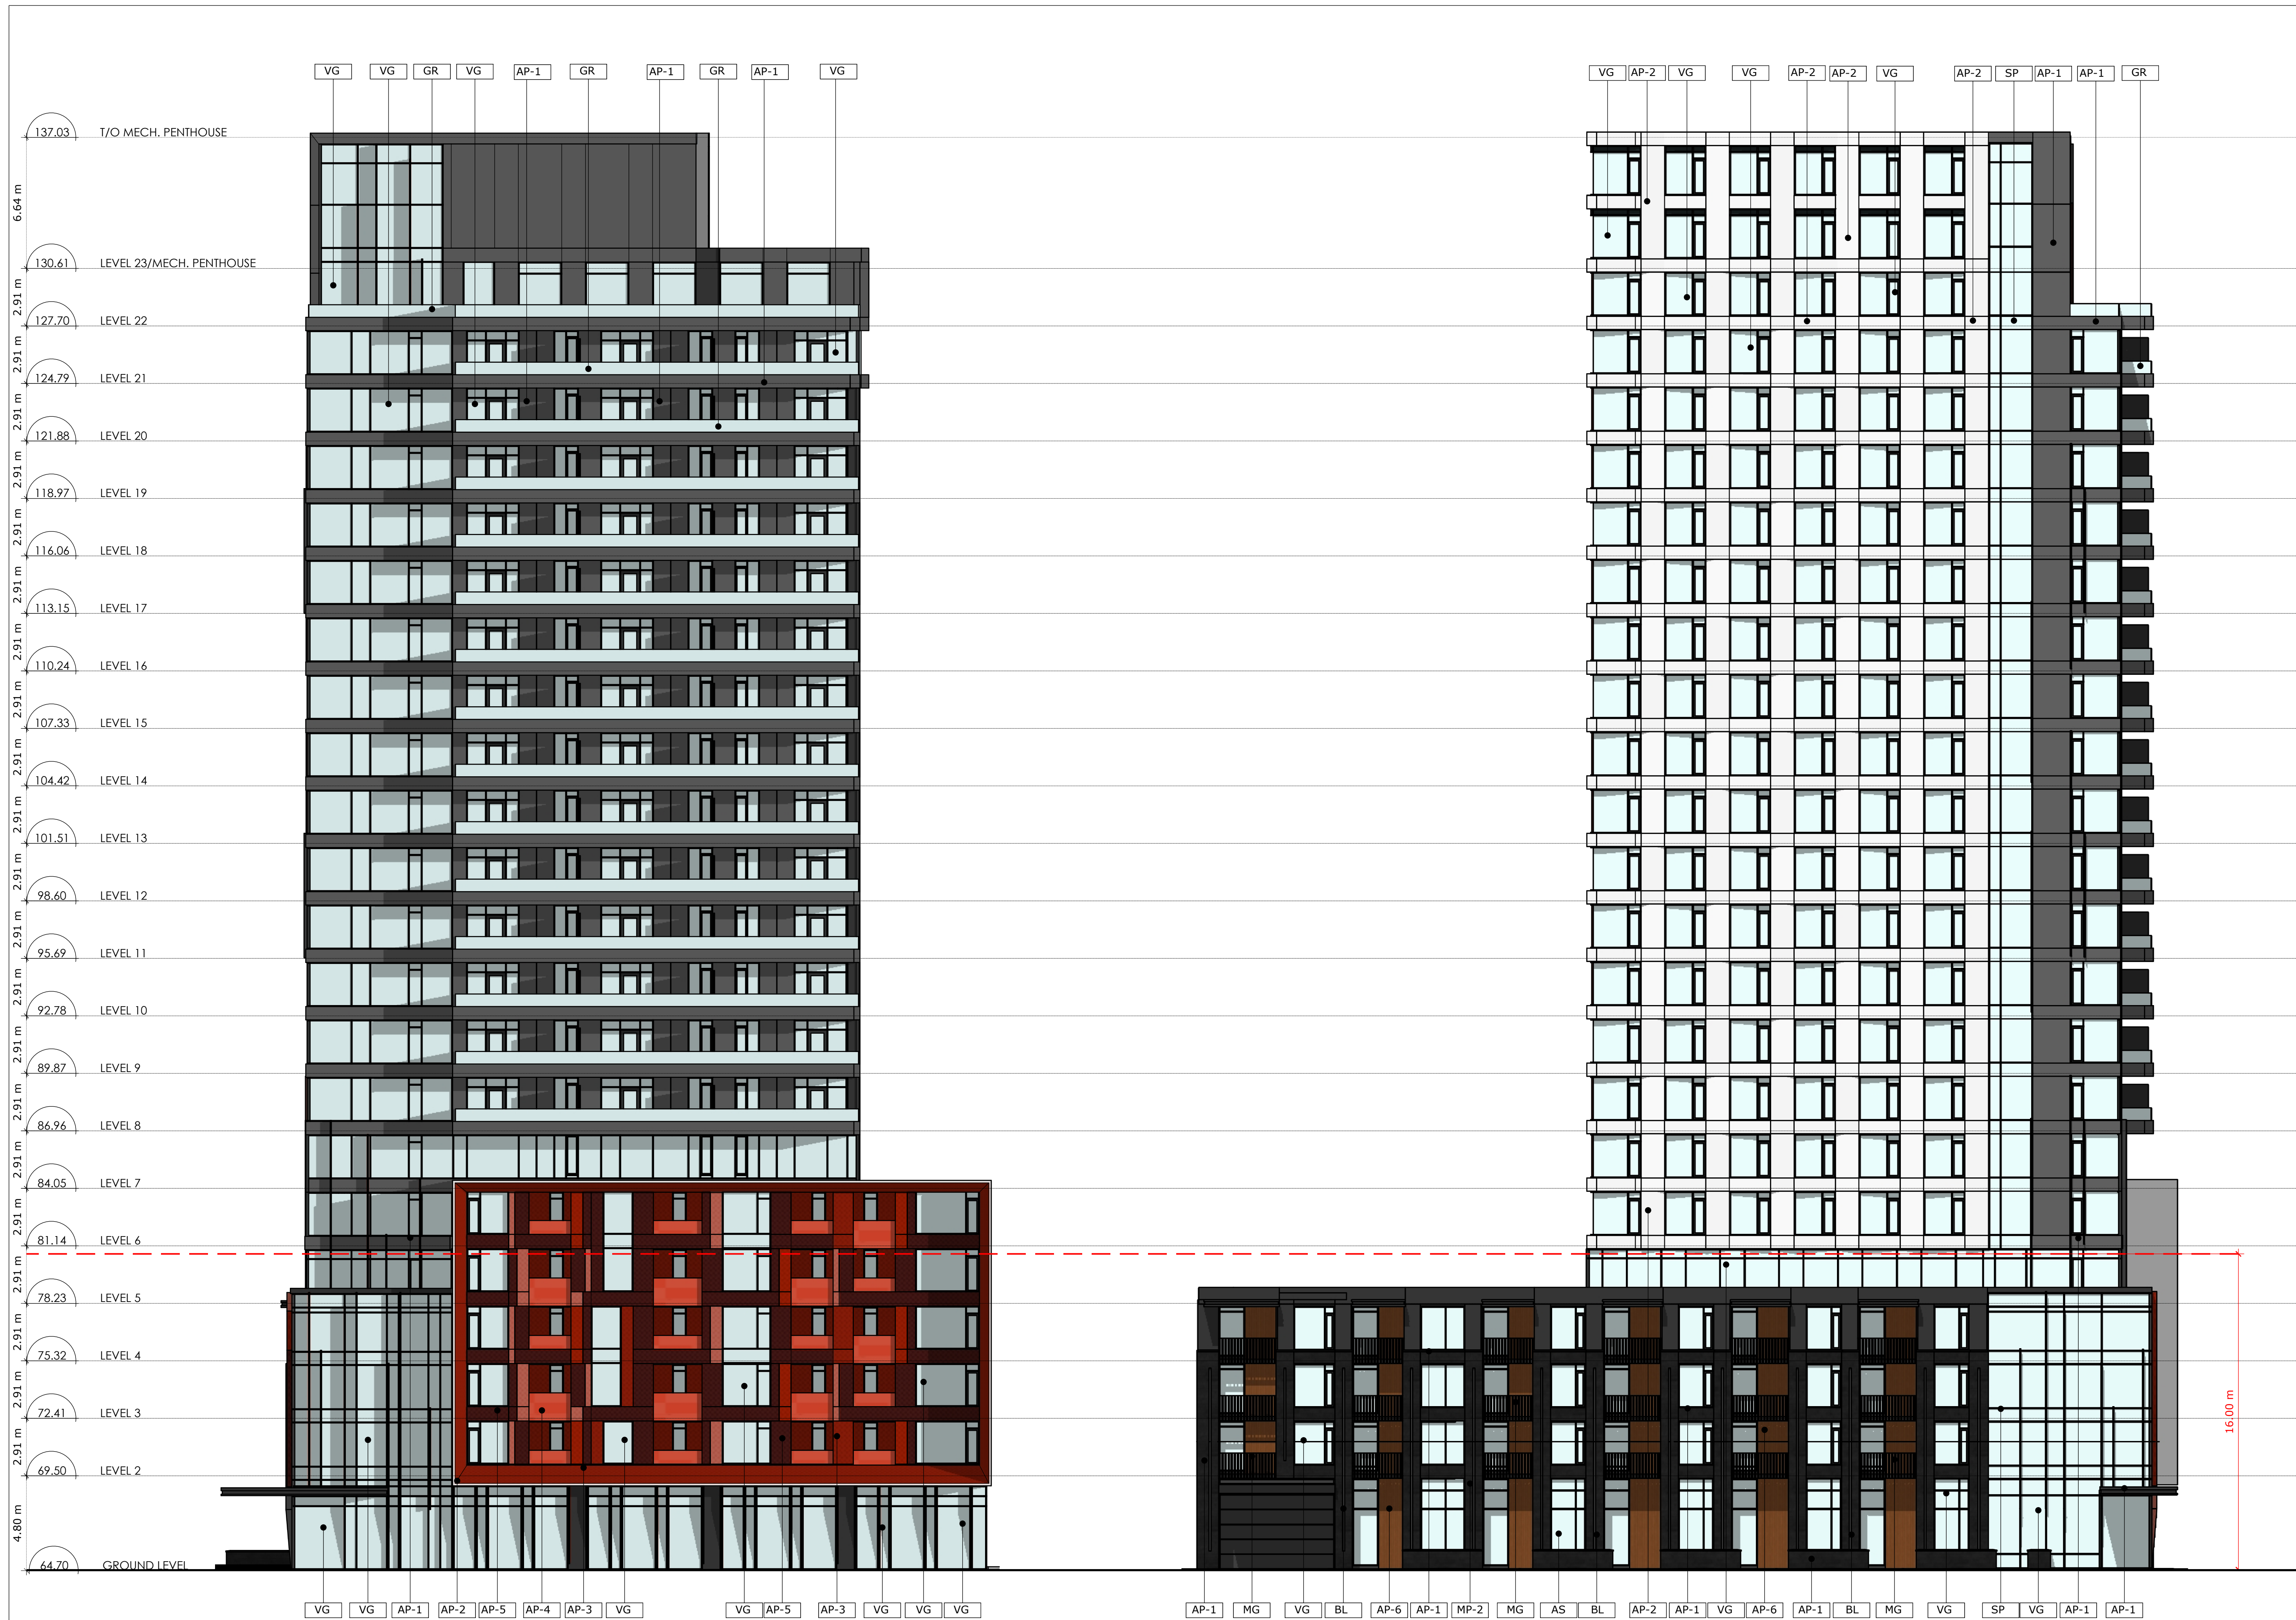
VG VG GR VG AP-1 GR AP-1 GR AP-1 VG

VG AP-2 VG VG AP-2 AP-2 VG AP-2 SP AP-1 AP-1 GR

137.03 T/O MECH. PENTHOUSE

6.64 m

130.61 LEVEL 23/MECH. PENTHOUSE

2.91 m

127.70 LEVEL 22

2.91 m

124.79 LEVEL 21

2.91 m

121.88 LEVEL 20

2.91 m

118.97 LEVEL 19

2.91 m

116.06 LEVEL 18

2.91 m

113.15 LEVEL 17

2.91 m

110.24 LEVEL 16

2.91 m

107.33 LEVEL 15

2.91 m

104.42 LEVEL 14

2.91 m

101.51 LEVEL 13

2.91 m

98.60 LEVEL 12

2.91 m

95.69 LEVEL 11

2.91 m

92.78 LEVEL 10

2.91 m

89.87 LEVEL 9

2.91 m

86.96 LEVEL 8

2.91 m

84.05 LEVEL 7

2.91 m

81.14 LEVEL 6

2.91 m

78.23 LEVEL 5

2.91 m

75.32 LEVEL 4

2.91 m

72.41 LEVEL 3

2.91 m

69.50 LEVEL 2

4.80 m

64.70 GROUND LEVEL

16.00 m

VG VG AP-1 AP-2 AP-5 AP-4 AP-3 VG VG AP-5 AP-3 VG VG VG

AP-1 MG VG BL AP-6 AP-1 MP-2 MG AS BL AP-2 AP-1 VG AP-6 AP-1 BL MG VG SP VG AP-1 AP-1